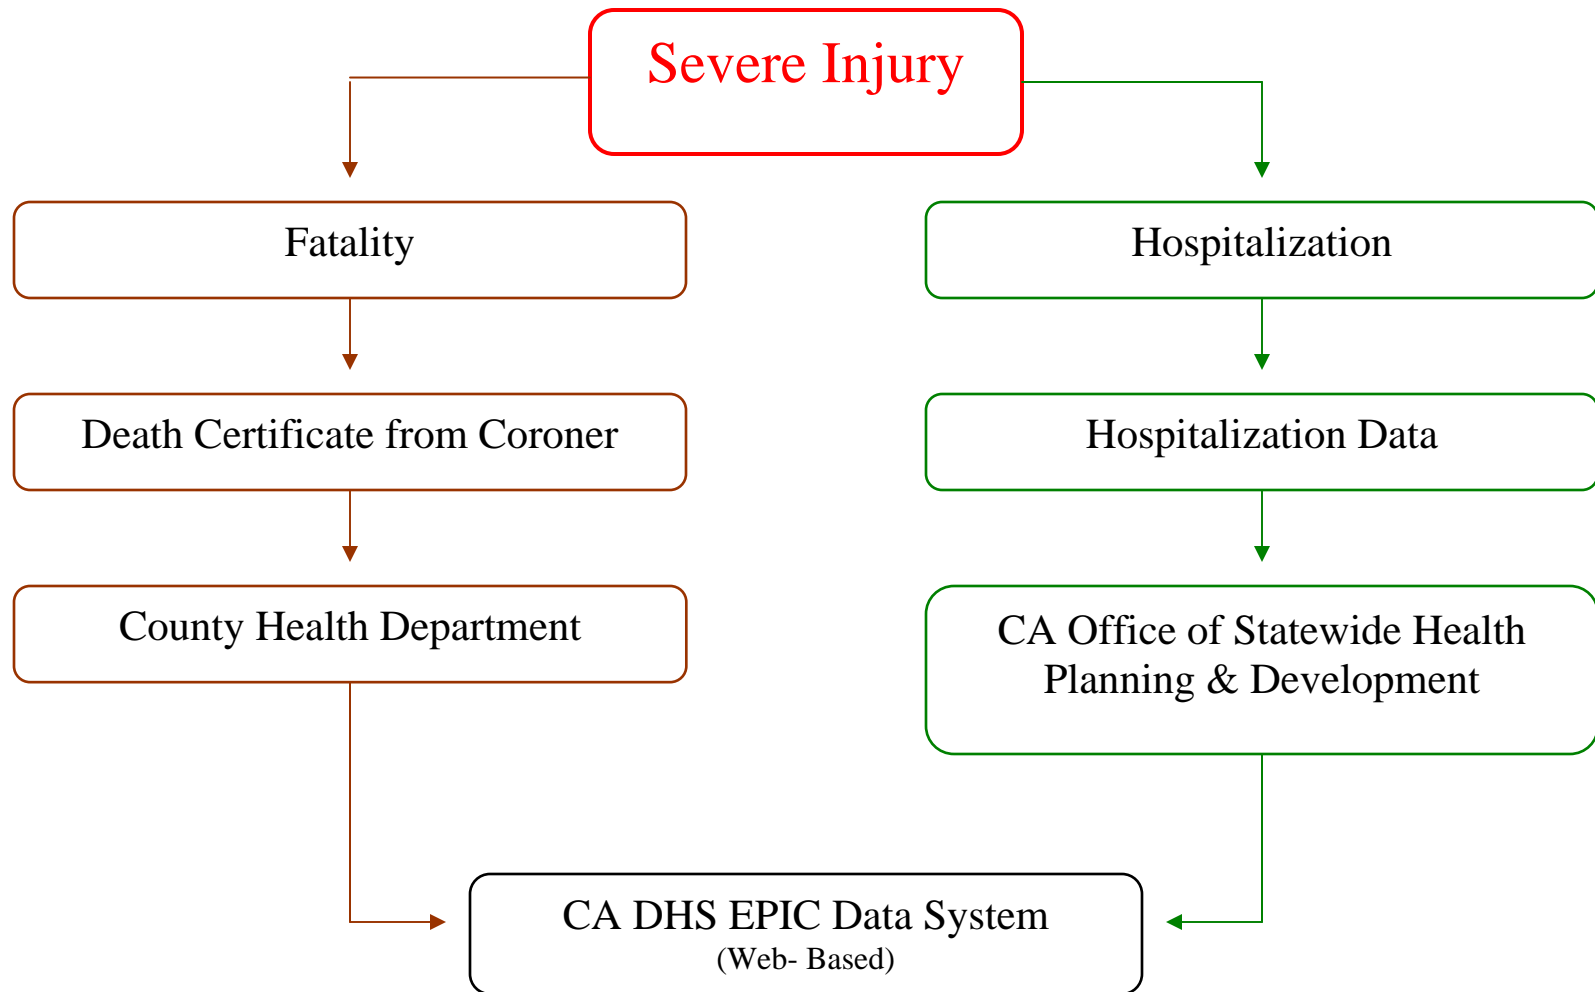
Severe Injury

Fatality

Death Certificate from Coroner

County Health Department

Hospitalization

Hospitalization Data

CA Office of Statewide Health Planning & Development

CA DHS EPIC Data System
(Web- Based)